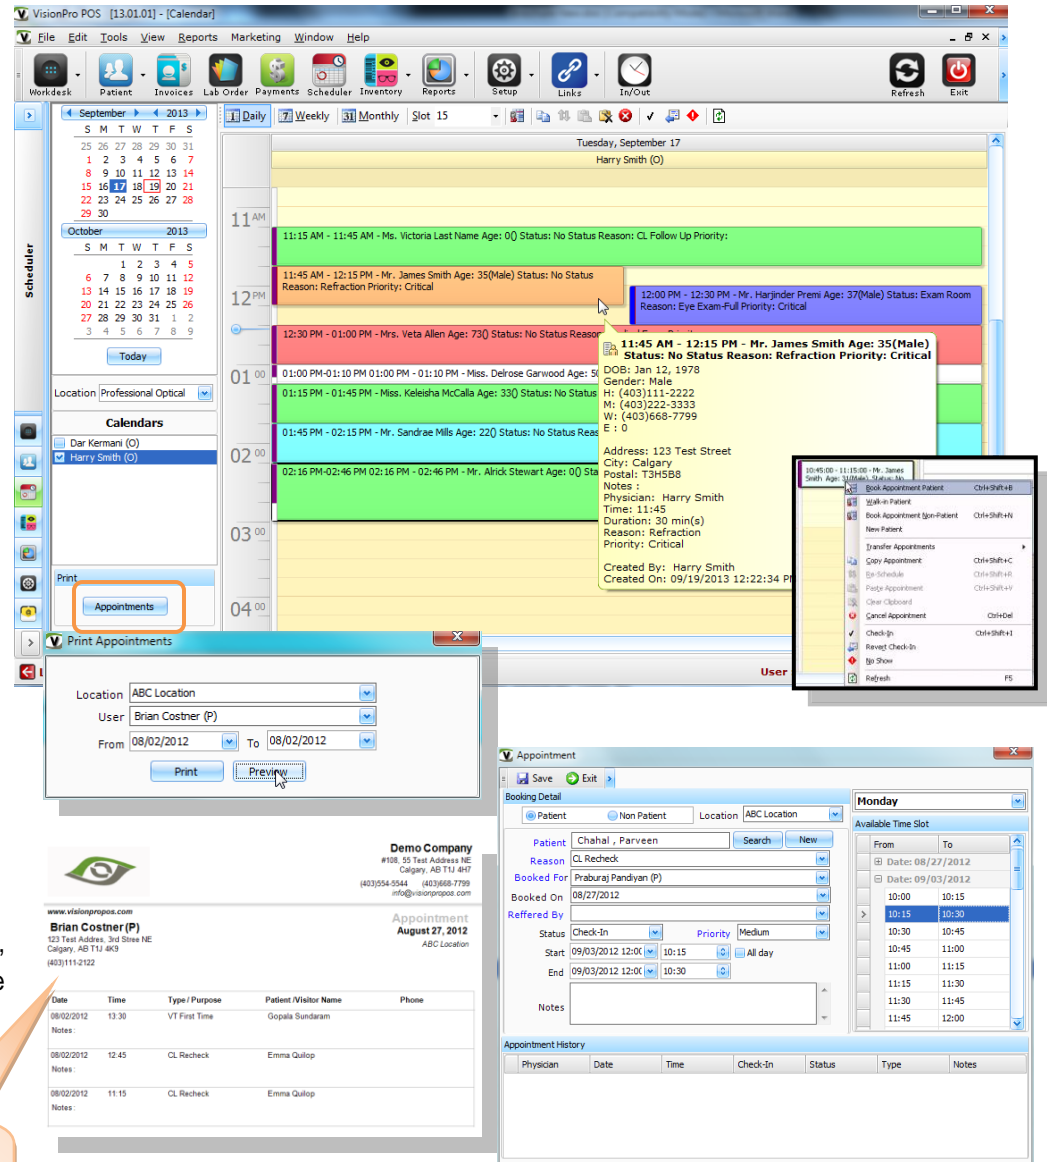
VisionPro POS [13.01.01] - [Calendar]

File Edit Tools View Reports Marketing Window Help

Workdesk Patient Invoices Lab Order Payments Scheduler Inventory Reports Setup Links In/Out Refresh Exit

Scheduler

September 2013
S M T W T F S
25 26 27 28 29 30 31
1 2 3 4 5 6 7
8 9 10 11 12 13 14
15 16 17 18 19 20 21
22 23 24 25 26 27 28
29 30

October 2013
S M T W T F S
1 2 3 4 5
6 7 8 9 10 11 12
13 14 15 16 17 18 19
20 21 22 23 24 25 26
27 28 29 30 31 1 2
3 4 5 6 7 8 9

Today

Location Professional Optical

Calendars
Dar Kermani (O)
Harry Smith (O)

Print
Appointments

Daily Weekly Monthly Slot 15

Tuesday, September 17
Harry Smith (O)

11 AM
12 PM
01 00
02 00
03 00
04 00

11:15 AM - 11:45 AM - Ms. Victoria Last Name Age: 0() Status: No Status Reason: CL Follow Up Priority:

11:45 AM - 12:15 PM - Mr. James Smith Age: 35(Male) Status: No Status Reason: Refraction Priority: Critical

12:00 PM - 12:30 PM - Mr. Harjinder Premi Age: 37(Male) Status: Exam Room Reason: Eye Exam-Full Priority: Critical

12:30 PM - 01:00 PM - Mrs. Veta Allen Age: 73() Status: No Status Reason

01:00 PM-01:10 PM 01:00 PM - 01:10 PM - Miss. Delrose Garwood Age: 50

01:15 PM - 01:45 PM - Miss. Keleisha McCalla Age: 33() Status: No Status

01:45 PM - 02:15 PM - Mr. Sandrae Mills Age: 22() Status: No Status Reas

02:16 PM-02:46 PM 02:16 PM - 02:46 PM - Mr. Alrick Stewart Age: 00 Sta

11:45 AM - 12:15 PM - Mr. James Smith Age: 35(Male) Status: No Status Reason: Refraction Priority: Critical
DOB: Jan 12, 1978
Gender: Male
H: (403)111-2222
M: (403)222-3333
W: (403)668-7799
E : 0

Address: 123 Test Street
City: Calgary
Postal: T3H5B8
Notes :
Physician: Harry Smith
Time: 11:45
Duration: 30 min(s)
Reason: Refraction
Priority: Critical

Created By: Harry Smith
Created On: 09/19/2013 12:22:34 PM

10:45:00 - 11:15:00 - Mr. James Smith Age: 31(Male) Status: No
Book Appointment Patient Ctrl+Shift+B
Walk-in Patient
Book Appointment Non-Patient Ctrl+Shift+N
New Patient
Transfer Appointments
Copy Appointment Ctrl+Shift+C
Re-Schedule Ctrl+Shift+R
Paste Appointment Ctrl+Shift+V
Clear Clipboard
Cancel Appointment Ctrl+Del
Check-In Ctrl+Shift+I
Revert Check-In
No Show
Refresh F5

User

Print Appointments
Location ABC Location
User Brian Costner (P)
From 08/02/2012 To 08/02/2012
Print Preview

Demo Company
#108, 55 Test Address NE
Calgary, AB T1J 4H7
(403)554-5544 (403)668-7799
info@visionpropos.com
www.visionpropos.com
Appointment
Brian Costner (P)
123 Test Addres, 3rd Stree NE
Calgary, AB T1J 4K9
(403)111-2122
August 27, 2012
ABC Location

| Date | Time | Type / Purpose | Patient /Visitor Name | Phone |
|---|---|---|---|---|
| 08/02/2012 Notes : | 13:30 | VT First Time | Gopala Sundaram | |
| 08/02/2012 Notes : | 12:45 | CL Recheck | Emma Quilop | |
| 08/02/2012 Notes : | 11:15 | CL Recheck | Emma Quilop | |

Appointment
Save Exit
Booking Detail
Patient Non Patient Location ABC Location
Patient Chahal , Parveen Search New
Reason CL Recheck
Booked For Praburaj Pandiyan (P)
Booked On 08/27/2012
Reffered By
Status Check-In Priority Medium
Start 09/03/2012 12:0 10:15 All day
End 09/03/2012 12:0 10:30
Notes

Monday
Available Time Slot
| From | To |
|---|---|
| Date: 08/27/2012 | |
| Date: 09/03/2012 | |
| 10:00 | 10:15 |
| 10:15 | 10:30 |
| 10:30 | 10:45 |
| 10:45 | 11:00 |
| 11:00 | 11:15 |
| 11:15 | 11:30 |
| 11:30 | 11:45 |
| 11:45 | 12:00 |

Appointment History
| Physician | Date | Time | Check-In | Status | Type | Notes |
|---|---|---|---|---|---|---|